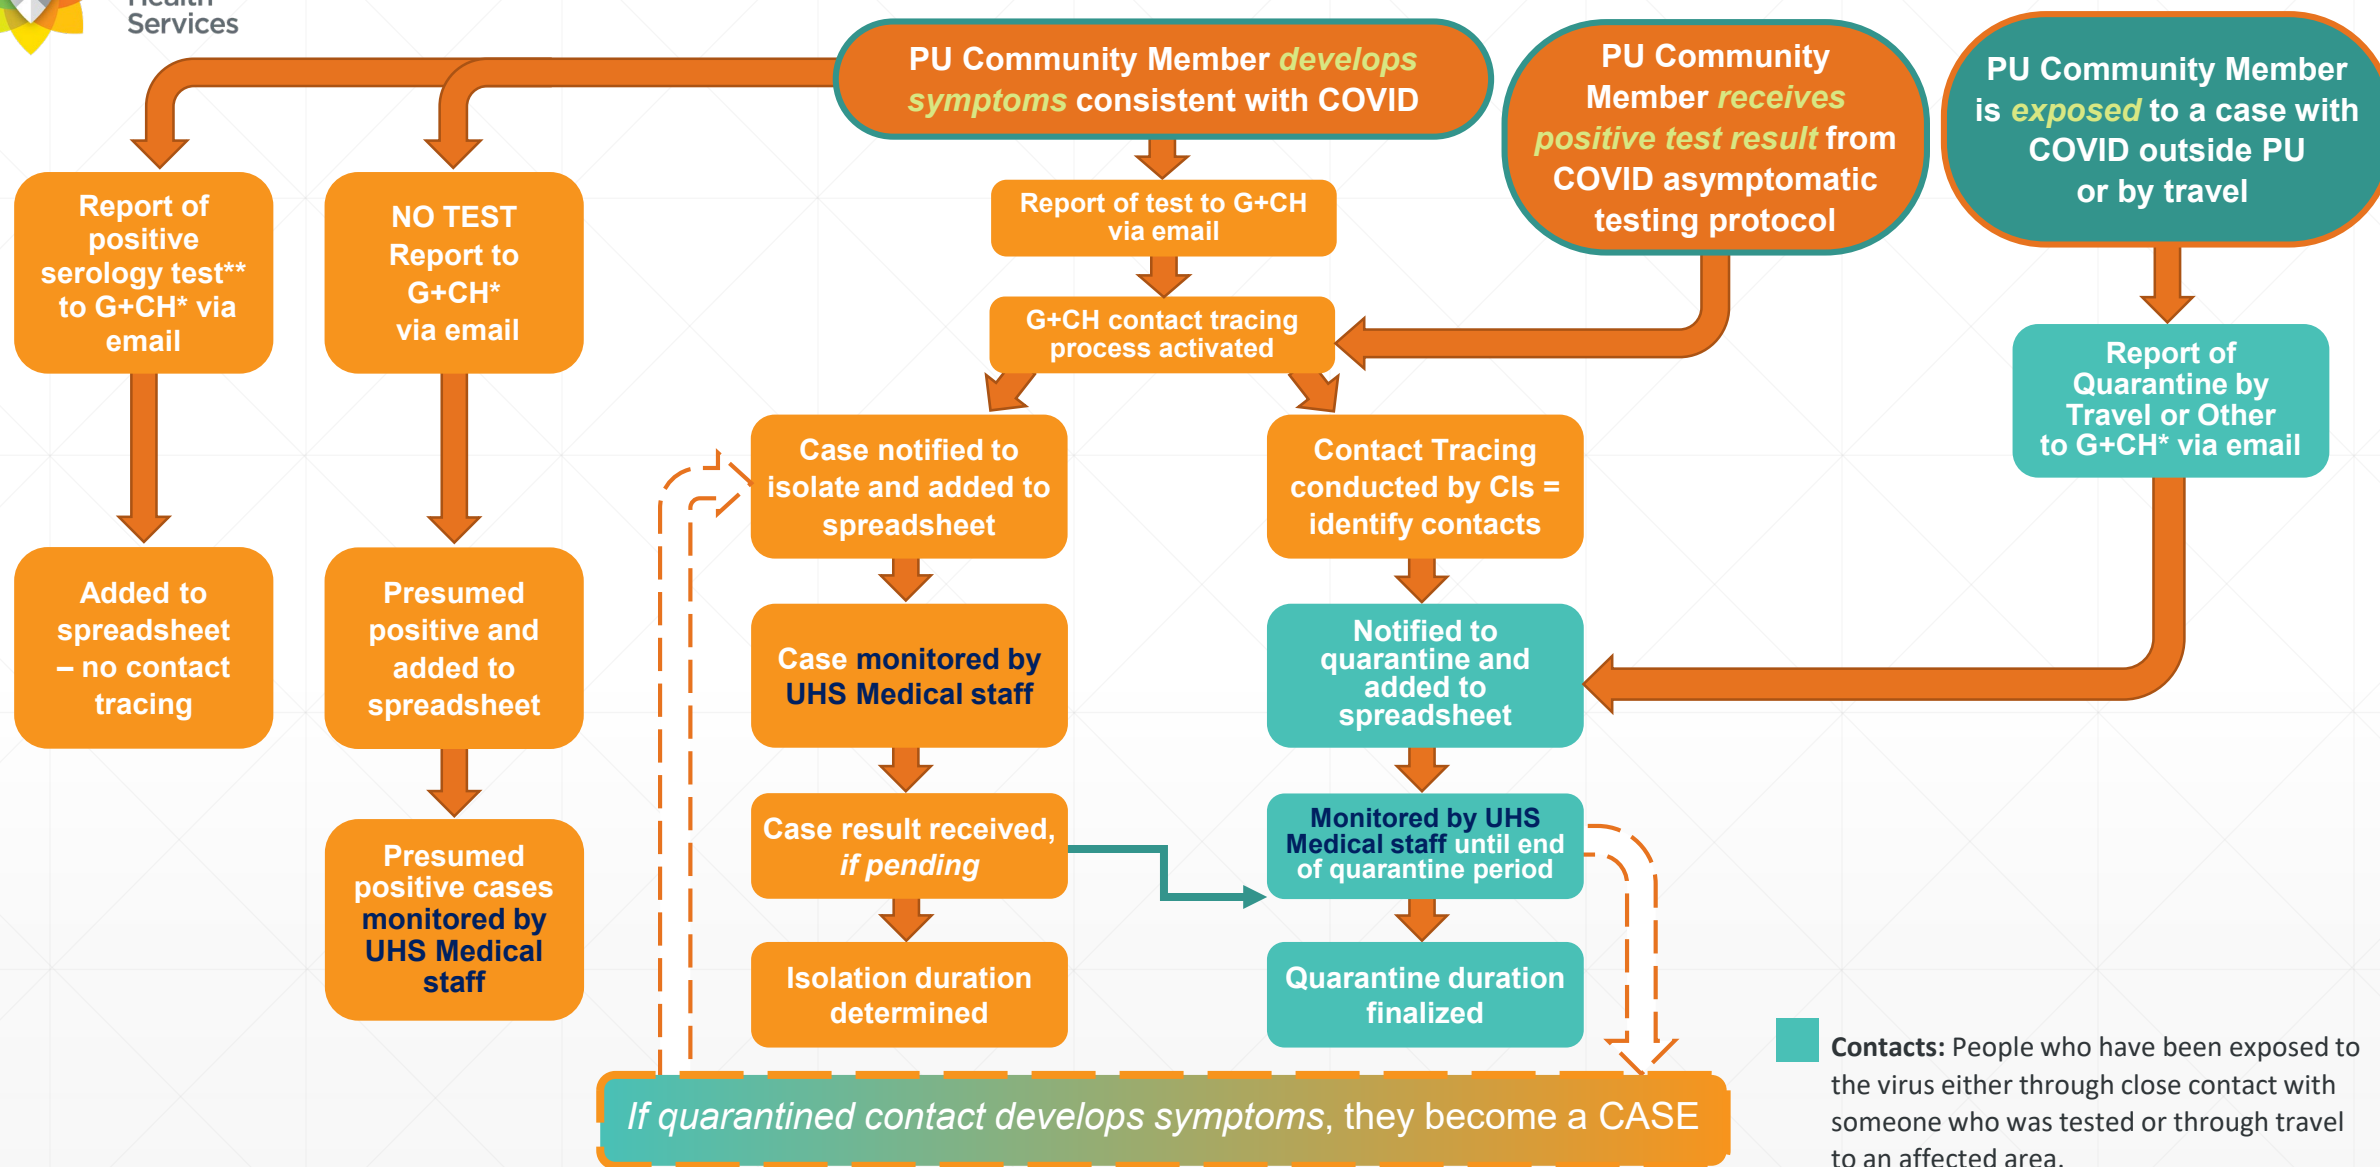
Health Services

PU Community Member develops symptoms consistent with COVID

PU Community Member receives positive test result from COVID asymptomatic testing protocol

PU Community Member is exposed to a case with COVID outside PU or by travel

Report of positive serology test** to G+CH* via email

NO TEST Report to G+CH* via email

Report of test to G+CH via email

G+CH contact tracing process activated

Report of Quarantine by Travel or Other to G+CH* via email

Case notified to isolate and added to spreadsheet

Contact Tracing conducted by CIs = identify contacts

Added to spreadsheet – no contact tracing

Presumed positive and added to spreadsheet

Case monitored by UHS Medical staff

Notified to quarantine and added to spreadsheet

Case result received, if pending

Monitored by UHS Medical staff until end of quarantine period

Presumed positive cases monitored by UHS Medical staff

Isolation duration determined

Quarantine duration finalized

Contacts: People who have been exposed to the virus either through close contact with someone who was tested or through travel to an affected area.

If quarantined contact develops symptoms, they become a CASE